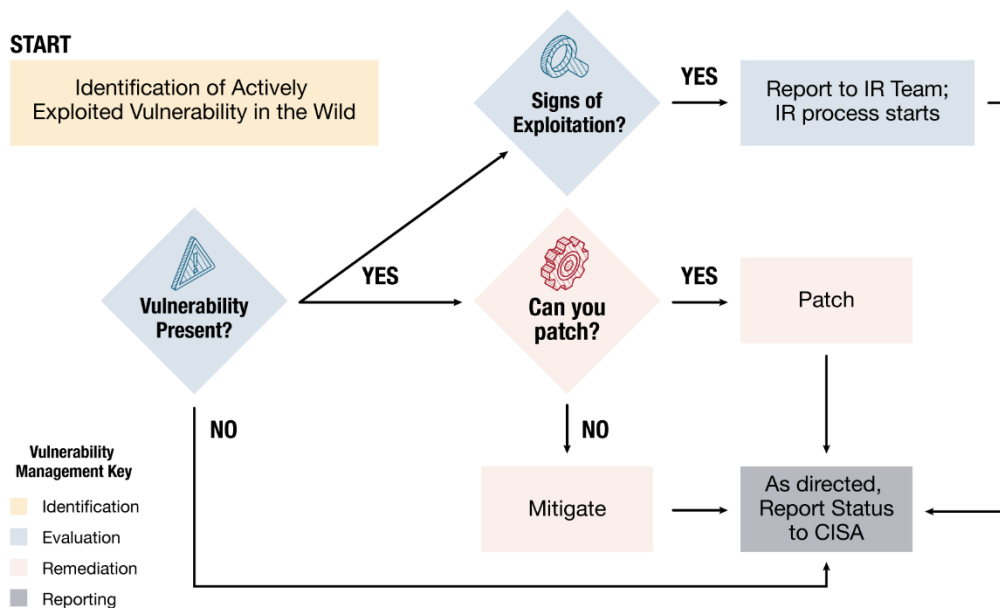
START

Identification of Actively Exploited Vulnerability in the Wild

Signs of Exploitation?

YES

Report to IR Team; IR process starts

Vulnerability Present?

YES

Can you patch?

YES

Patch

NO

NO

Mitigate

As directed, Report Status to CISA

Vulnerability Management Key

Identification

Evaluation

Remediation

Reporting